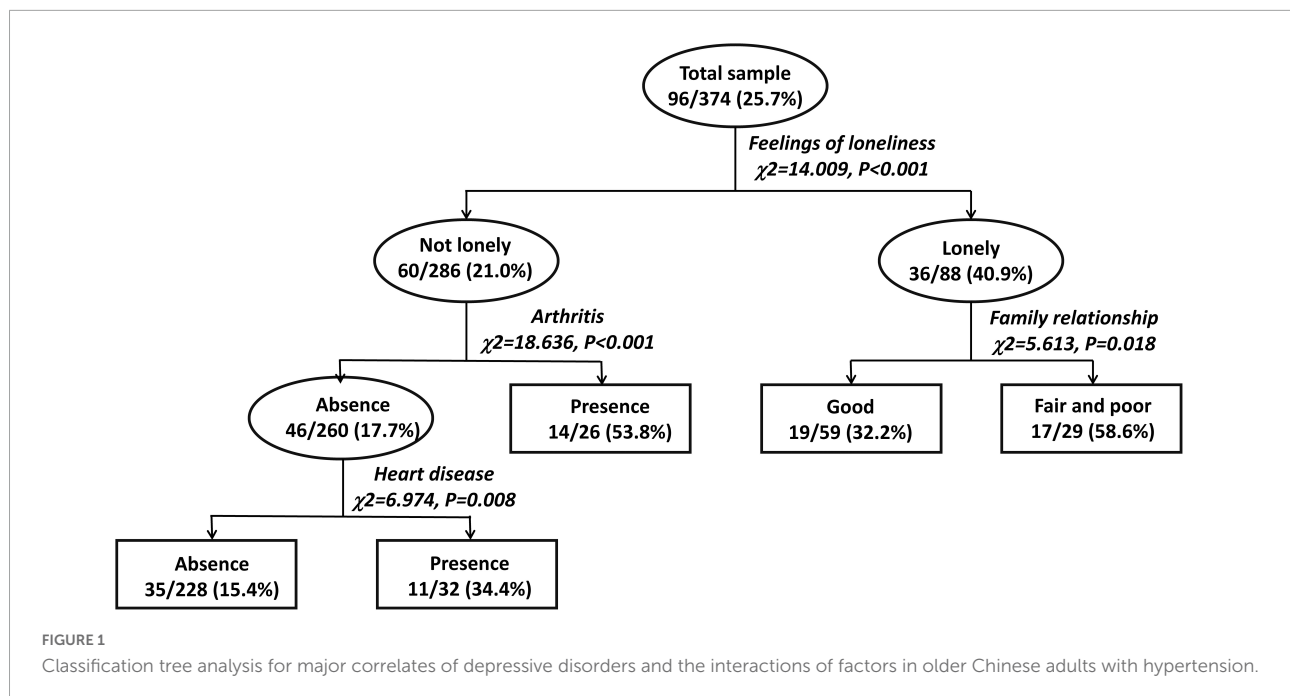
Total sample
96/374 (25.7%)

Feelings of loneliness
$\chi2$=14.009, P<0.001

Not lonely
60/286 (21.0%)

Lonely
36/88 (40.9%)

Arthritis
$\chi2$=18.636, P<0.001

Family relationship
$\chi2$=5.613, P=0.018

Absence
46/260 (17.7%)

Presence
14/26 (53.8%)

Good
19/59 (32.2%)

Fair and poor
17/29 (58.6%)

Heart disease
$\chi2$=6.974, P=0.008

Absence
35/228 (15.4%)

Presence
11/32 (34.4%)

FIGURE 1
Classification tree analysis for major correlates of depressive disorders and the interactions of factors in older Chinese adults with hypertension.